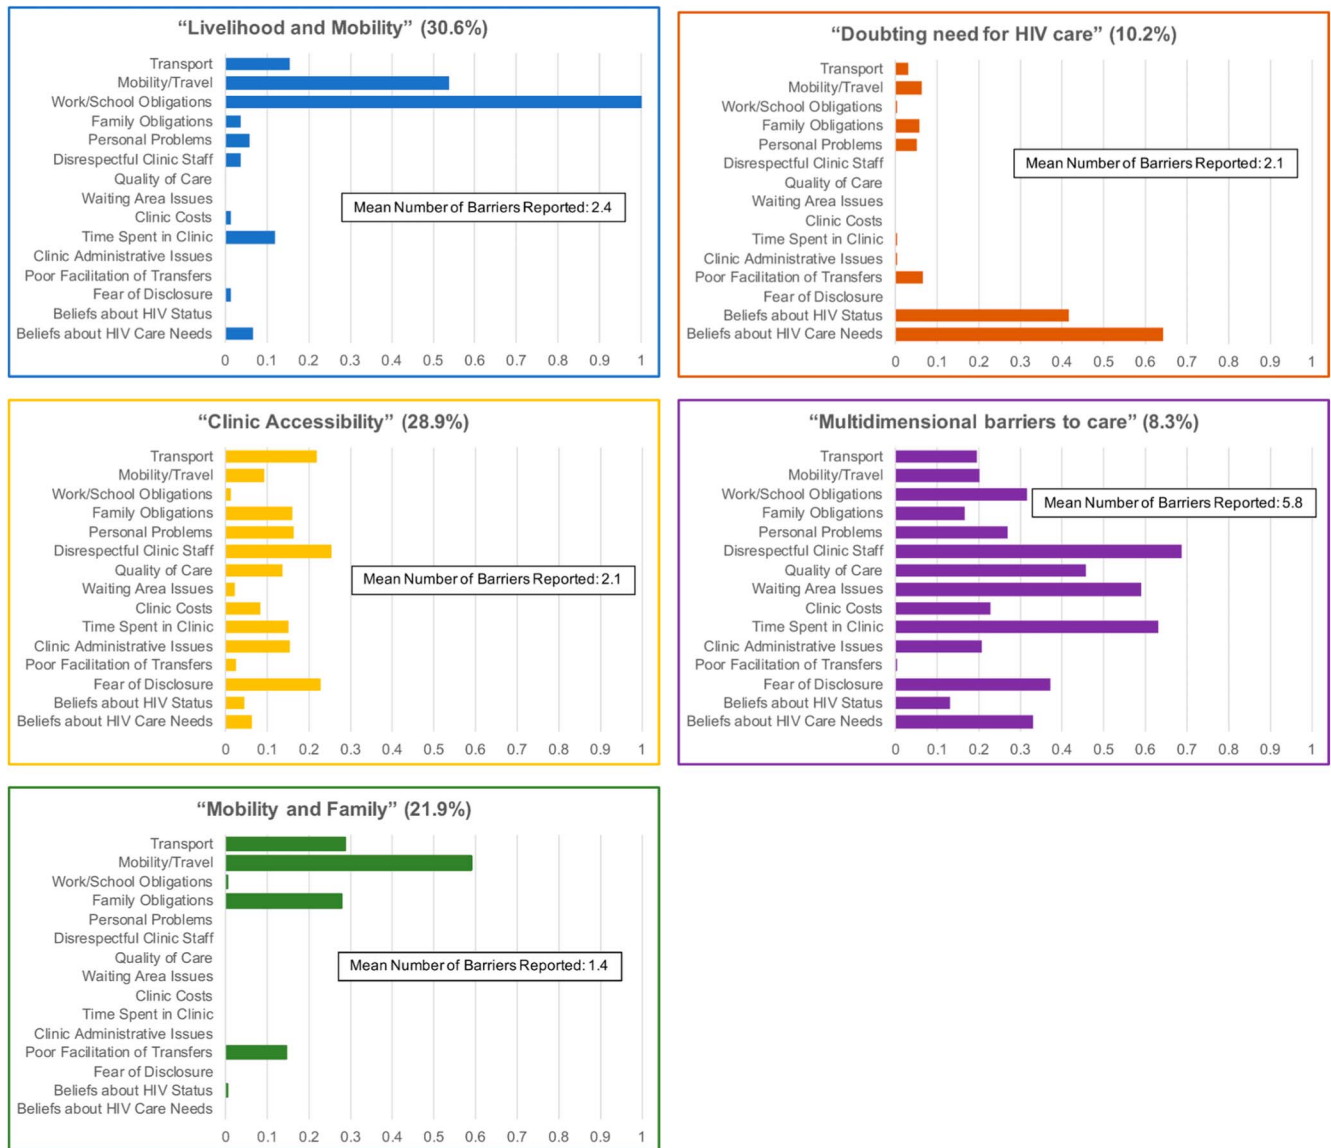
"Livelihood and Mobility" (30.6%)

Transport
Mobility/Travel
Work/School Obligations
Family Obligations
Personal Problems
Disrespectful Clinic Staff
Quality of Care
Waiting Area Issues
Clinic Costs
Time Spent in Clinic
Clinic Administrative Issues
Poor Facilitation of Transfers
Fear of Disclosure
Beliefs about HIV Status
Beliefs about HIV Care Needs

Mean Number of Barriers Reported: 2.4

0 0.1 0.2 0.3 0.4 0.5 0.6 0.7 0.8 0.9 1

"Doubting need for HIV care" (10.2%)

Transport
Mobility/Travel
Work/School Obligations
Family Obligations
Personal Problems
Disrespectful Clinic Staff
Quality of Care
Waiting Area Issues
Clinic Costs
Time Spent in Clinic
Clinic Administrative Issues
Poor Facilitation of Transfers
Fear of Disclosure
Beliefs about HIV Status
Beliefs about HIV Care Needs

Mean Number of Barriers Reported: 2.1

0 0.1 0.2 0.3 0.4 0.5 0.6 0.7 0.8 0.9 1

"Clinic Accessibility" (28.9%)

Transport
Mobility/Travel
Work/School Obligations
Family Obligations
Personal Problems
Disrespectful Clinic Staff
Quality of Care
Waiting Area Issues
Clinic Costs
Time Spent in Clinic
Clinic Administrative Issues
Poor Facilitation of Transfers
Fear of Disclosure
Beliefs about HIV Status
Beliefs about HIV Care Needs

Mean Number of Barriers Reported: 2.1

0 0.1 0.2 0.3 0.4 0.5 0.6 0.7 0.8 0.9 1

"Multidimensional barriers to care" (8.3%)

Transport
Mobility/Travel
Work/School Obligations
Family Obligations
Personal Problems
Disrespectful Clinic Staff
Quality of Care
Waiting Area Issues
Clinic Costs
Time Spent in Clinic
Clinic Administrative Issues
Poor Facilitation of Transfers
Fear of Disclosure
Beliefs about HIV Status
Beliefs about HIV Care Needs

Mean Number of Barriers Reported: 5.8

0 0.1 0.2 0.3 0.4 0.5 0.6 0.7 0.8 0.9 1

"Mobility and Family" (21.9%)

Transport
Mobility/Travel
Work/School Obligations
Family Obligations
Personal Problems
Disrespectful Clinic Staff
Quality of Care
Waiting Area Issues
Clinic Costs
Time Spent in Clinic
Clinic Administrative Issues
Poor Facilitation of Transfers
Fear of Disclosure
Beliefs about HIV Status
Beliefs about HIV Care Needs

Mean Number of Barriers Reported: 1.4

0 0.1 0.2 0.3 0.4 0.5 0.6 0.7 0.8 0.9 1